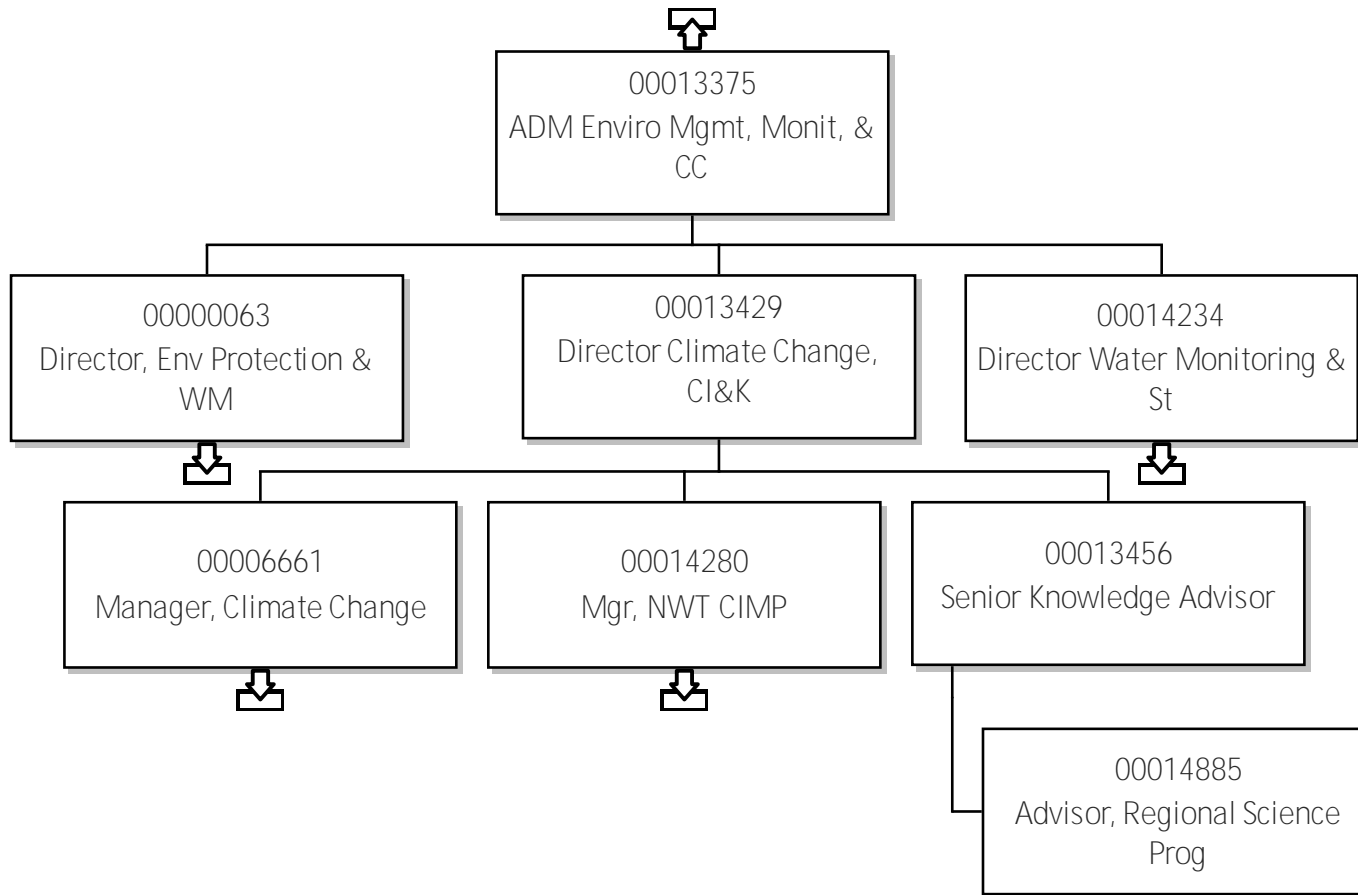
00013375
ADM Enviro Mgmt, Monit, & CC

00000063
Director, Env Protection & WM

00013429
Director Climate Change, CI&K

00014234
Director Water Monitoring & St

00006661
Manager, Climate Change

00014280
Mgr, NWT CIMP

00013456
Senior Knowledge Advisor

00014885
Advisor, Regional Science Prog